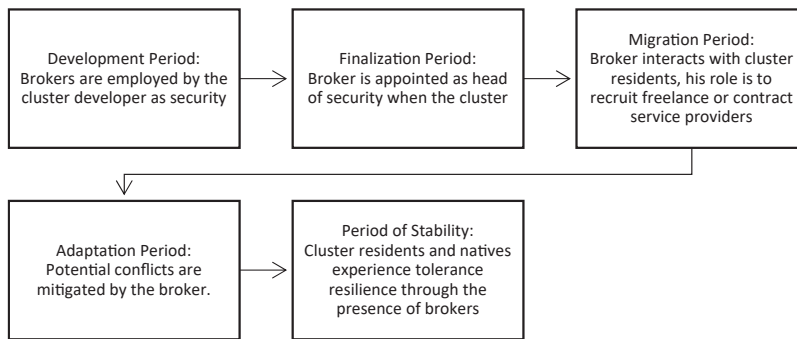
Development Period:
Brokers are employed by the cluster developer as security

Finalization Period:
Broker is appointed as head of security when the cluster

Migration Period:
Broker interacts with cluster residents, his role is to recruit freelance or contract service providers

Adaptation Period:
Potential conflicts are mitigated by the broker.

Period of Stability:
Cluster residents and natives experience tolerance resilience through the presence of brokers